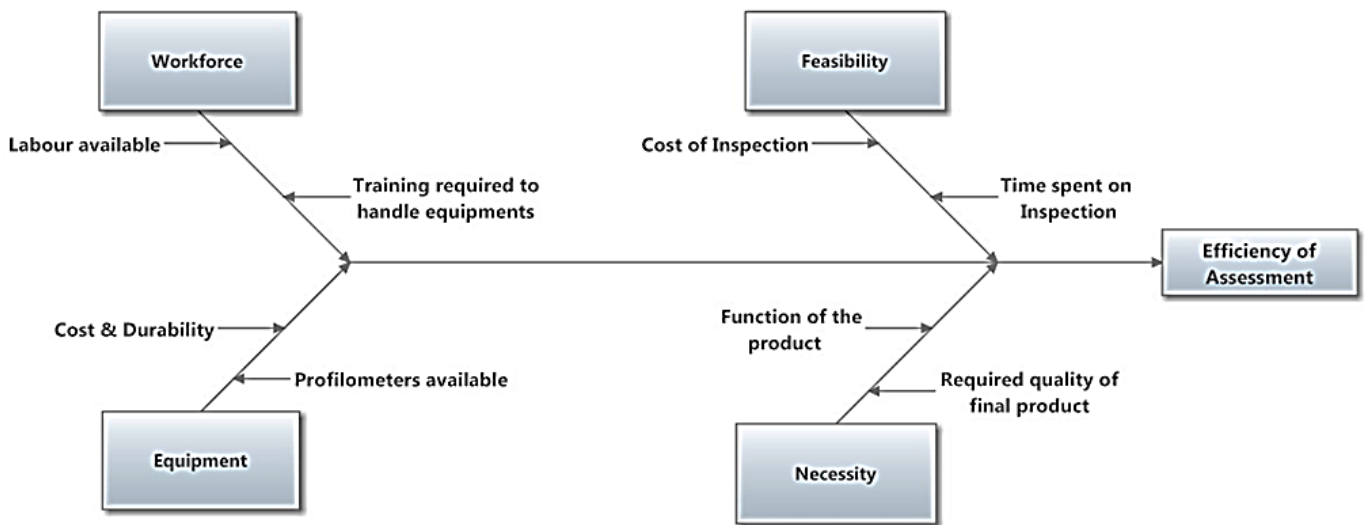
Workforce

Labour available

Training required to handle equipments

Feasibility

Cost of Inspection

Time spent on Inspection

Efficiency of Assessment

Cost & Durability

Profilometers available

Equipment

Function of the product

Required quality of final product

Necessity